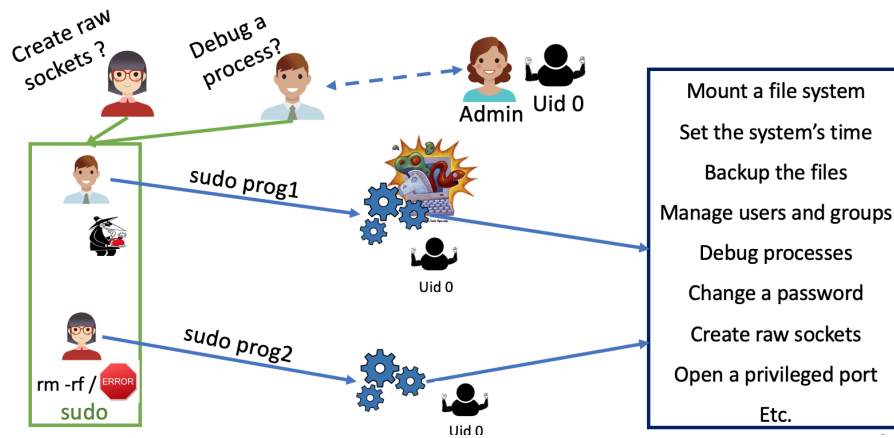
Create raw sockets ?

Debug a process?

Admin

Uid 0

sudo prog1

Uid 0

sudo prog2

rm -rf /

ERROR

sudo

Uid 0

Mount a file system
Set the system's time
Backup the files
Manage users and groups
Debug processes
Change a password
Create raw sockets
Open a privileged port
Etc.